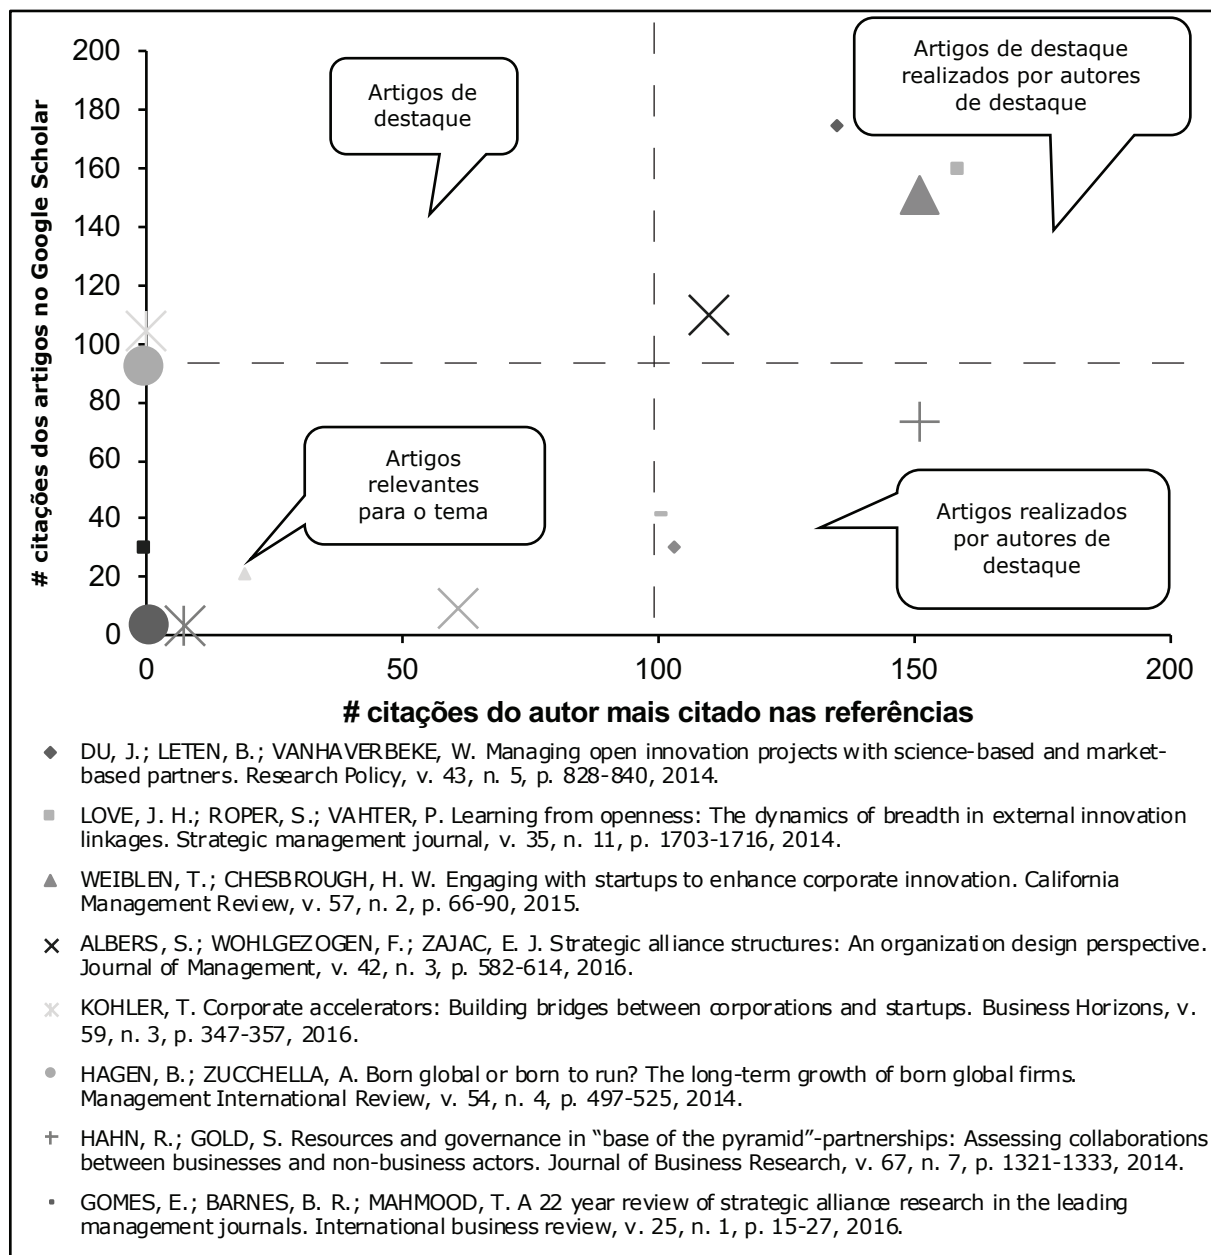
200
180
160
140
120
100
80
60
40
20
0

# citações dos artigos no Google Scholar

Artigos de destaque

Artigos de destaque realizados por autores de destaque

Artigos relevantes para o tema

Artigos realizados por autores de destaque

0
50
100
150
200

# citações do autor mais citado nas referências

DU, J.; LETEN, B.; VANHAVERBEKE, W. Managing open innovation projects with science-based and market-based partners. Research Policy, v. 43, n. 5, p. 828-840, 2014.

LOVE, J. H.; ROPER, S.; VAHTER, P. Learning from openness: The dynamics of breadth in external innovation linkages. Strategic management journal, v. 35, n. 11, p. 1703-1716, 2014.

WEIBLEN, T.; CHESBROUGH, H. W. Engaging with startups to enhance corporate innovation. California Management Review, v. 57, n. 2, p. 66-90, 2015.

ALBERS, S.; WOHLGEZOGEN, F.; ZAJAC, E. J. Strategic alliance structures: An organization design perspective. Journal of Management, v. 42, n. 3, p. 582-614, 2016.

KOHLER, T. Corporate accelerators: Building bridges between corporations and startups. Business Horizons, v. 59, n. 3, p. 347-357, 2016.

HAGEN, B.; ZUCCHELLA, A. Born global or born to run? The long-term growth of born global firms. Management International Review, v. 54, n. 4, p. 497-525, 2014.

HAHN, R.; GOLD, S. Resources and governance in "base of the pyramid"-partnerships: Assessing collaborations between businesses and non-business actors. Journal of Business Research, v. 67, n. 7, p. 1321-1333, 2014.

GOMES, E.; BARNES, B. R.; MAHMOOD, T. A 22 year review of strategic alliance research in the leading management journals. International business review, v. 25, n. 1, p. 15-27, 2016.